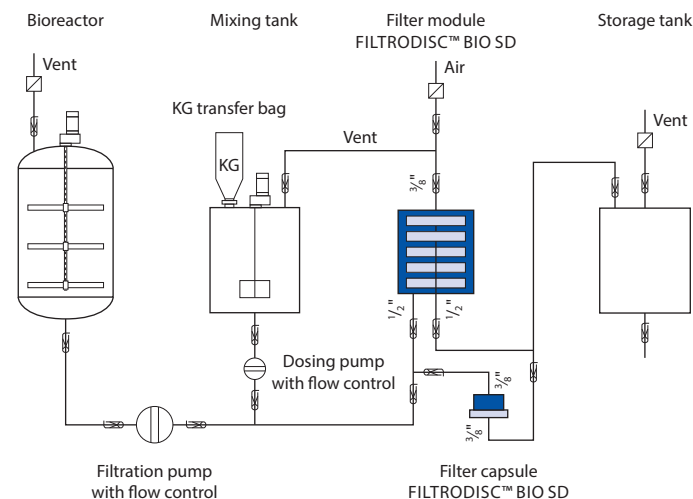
Bioreactor

Mixing tank

Filter module
FILTRODISC™ BIO SD

Storage tank

Vent

Air

Vent

KG transfer bag

Vent

KG

$^{3}/_{8}$"

$^{1}/_{2}$"

$^{1}/_{2}$"

Dosing pump
with flow control

$^{3}/_{8}$"

$^{3}/_{8}$"

Filtration pump
with flow control

Filter capsule
FILTRODISC™ BIO SD